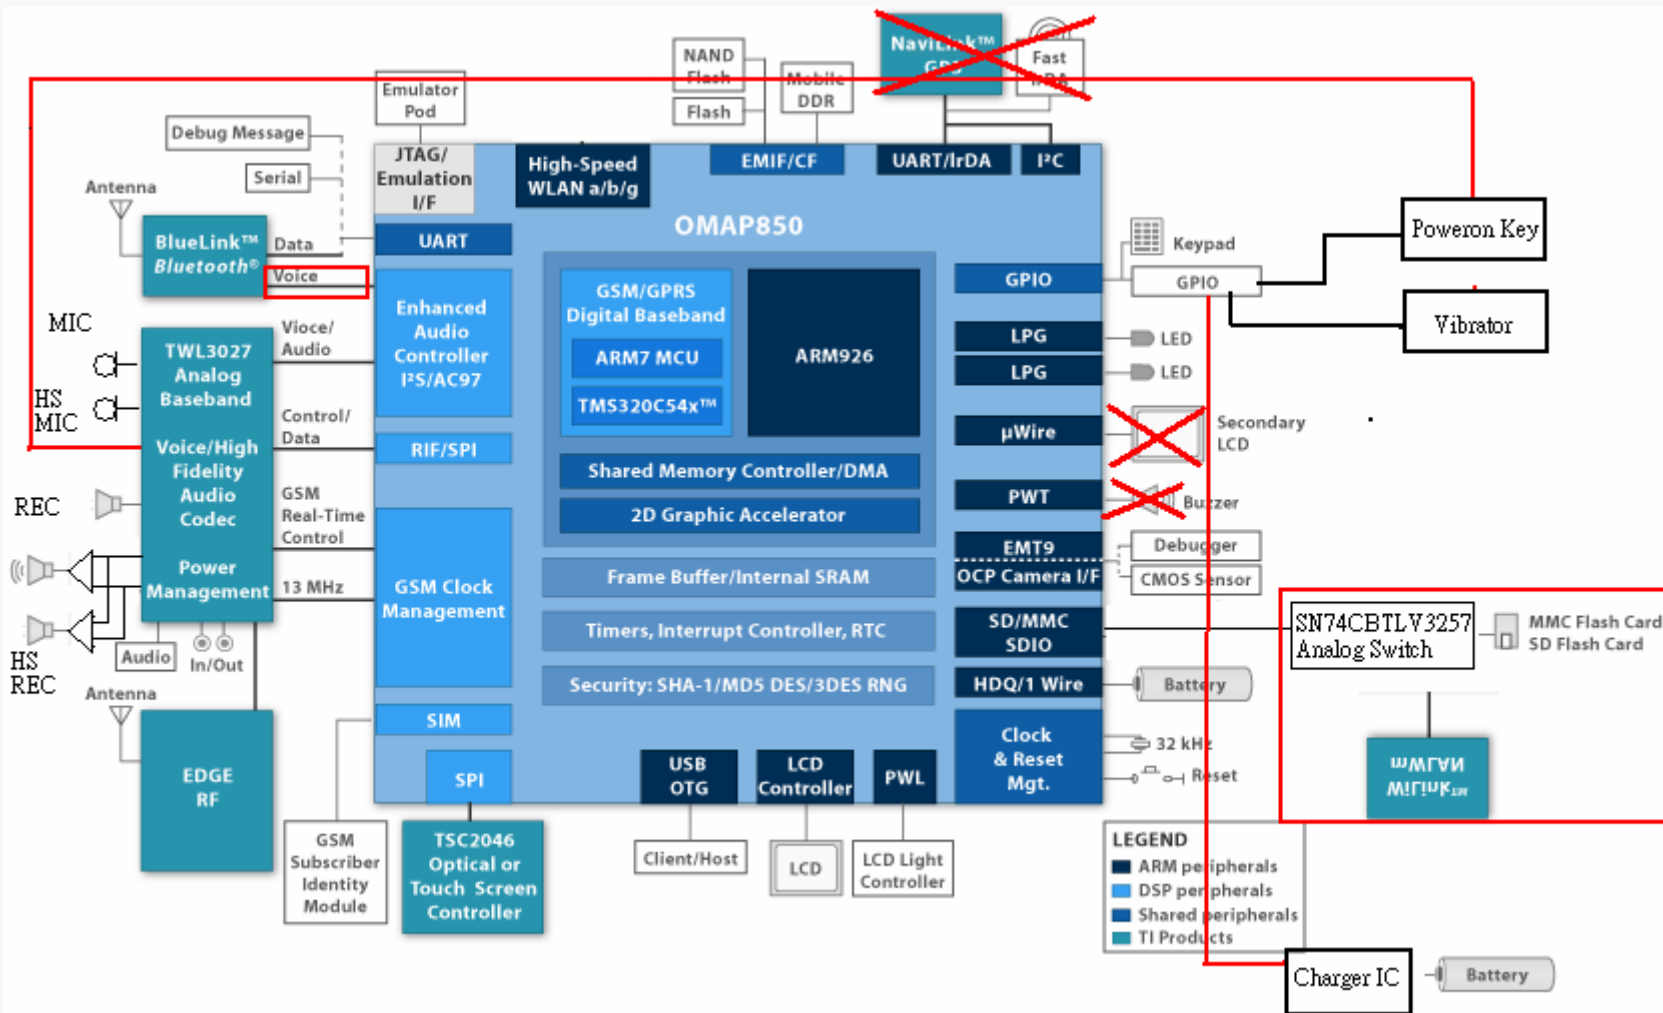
NAND Flash

Flash

Mobile DDR

NaviLink™ GPS

Fast IrDA

Emulator Pod

Debug Message

Serial

Antenna

BlueLink™ Bluetooth®

Data

Voice

MIC

HS MIC

TWL3027 Analog Baseband

Voice/High Fidelity Audio Codec

Power Management

Vioce/ Audio

Control/ Data

GSM Real-Time Control

13 MHz

REC

HS REC

Audio

In/Out

Antenna

EDGE RF

JTAG/ Emulation I/F

High-Speed WLAN a/b/g

EMIF/CF

UART/IrDA

I²C

OMAP850

UART

Enhanced Audio Controller I²S/AC97

RIF/SPI

GSM Clock Management

SIM

SPI

GSM/GPRS Digital Baseband

ARM7 MCU

TMS320C54x™

ARM926

Shared Memory Controller/DMA

2D Graphic Accelerator

Frame Buffer/Internal SRAM

Timers, Interrupt Controller, RTC

Security: SHA-1/MD5 DES/3DES RNG

USB OTG

LCD Controller

PWL

GPIO

LPG

LPG

μWire

PWT

EMT9

OCP Camera I/F

SD/MMC SDIO

HDQ/1 Wire

Clock & Reset Mgt.

Keypad

GPIO

LED

LED

Secondary LCD

Buzzer

Debugger

CMOS Sensor

Battery

32 kHz

Reset

Poweron Key

Vibrator

SN74CBTLV3257 Analog Switch

MMC Flash Card SD Flash Card

mWLAN WiLink

GSM Subscriber Identity Module

TSC2046 Optical or Touch Screen Controller

Client/Host

LCD

LCD Light Controller

LEGEND
ARM peripherals
DSP peripherals
Shared peripherals
TI Products

Charger IC

Battery